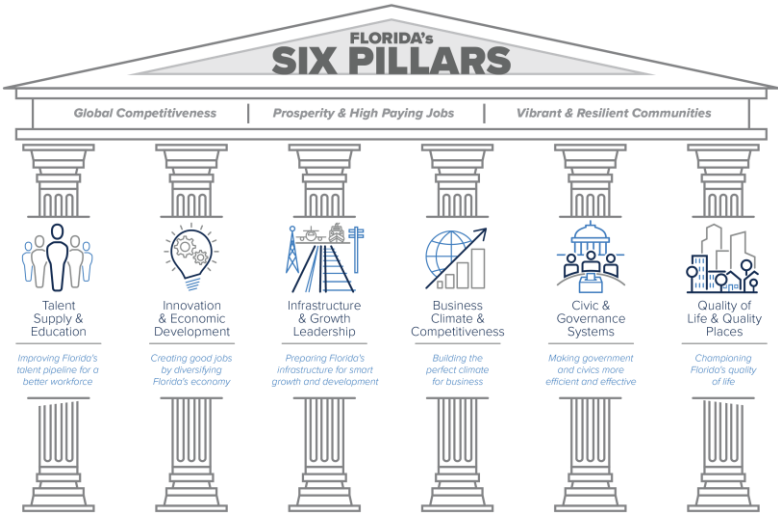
FLORIDA's
SIX PILLARS

Global Competitiveness | Prosperity & High Paying Jobs | Vibrant & Resilient Communities

Talent Supply & Education

Improving Florida's talent pipeline for a better workforce

Innovation & Economic Development

Creating good jobs by diversifying Florida's economy

Infrastructure & Growth Leadership

Preparing Florida's infrastructure for smart growth and development

Business Climate & Competitiveness

Building the perfect climate for business

Civic & Governance Systems

Making government and civics more efficient and effective

Quality of Life & Quality Places

Championing Florida's quality of life